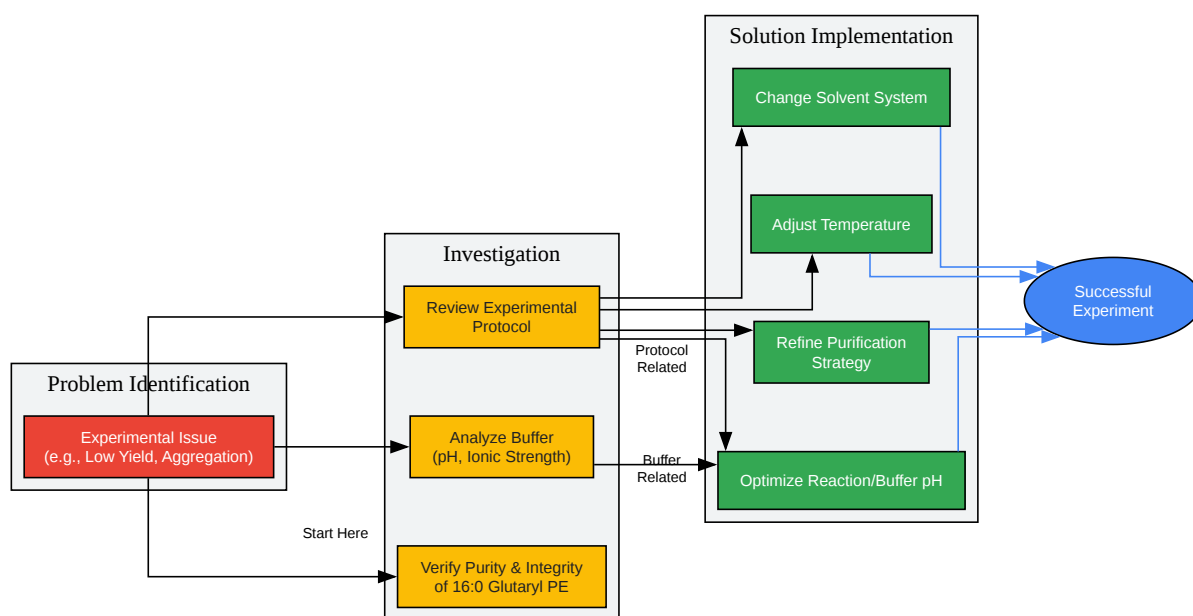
Solution Implementation

Change Solvent System

Adjust Temperature

Refine Purification Strategy

Optimize Reaction/Buffer pH

Successful Experiment

Investigation

Review Experimental Protocol

Protocol Related

Analyze Buffer (pH, Ionic Strength)

Buffer Related

Verify Purity & Integrity of 16:0 Glutaryl PE

Problem Identification

Experimental Issue (e.g., Low Yield, Aggregation)

Start Here